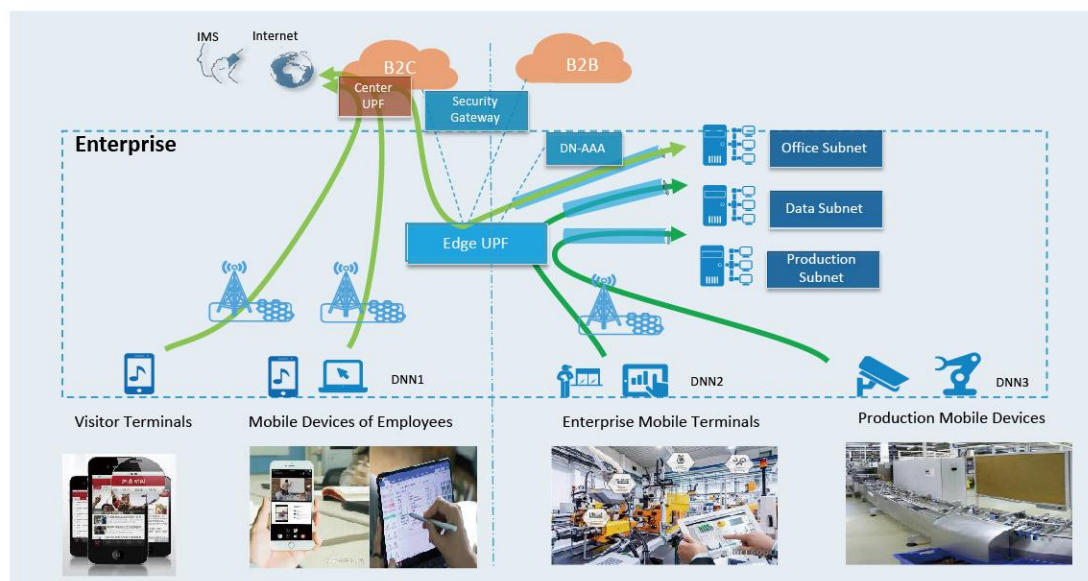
IMS

Internet

B2C

Center UPF

B2B

Security Gateway

Enterprise

DN-AAA

Office Subnet

Data Subnet

Edge UPF

Production Subnet

DNN1

DNN2

DNN3

Visitor Terminals

Mobile Devices of Employees

Enterprise Mobile Terminals

Production Mobile Devices